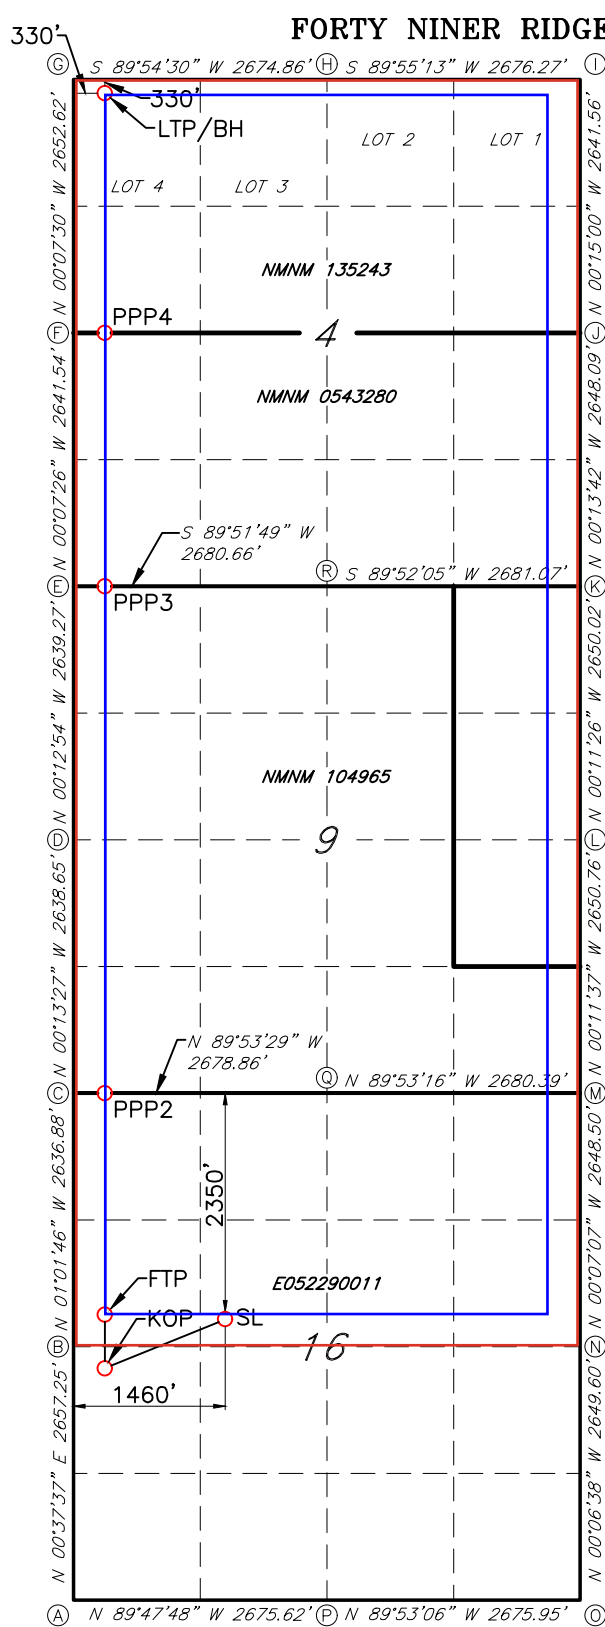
FORTY NINER RIDGE

330'

Ⓖ S 89°54'30" W 2674.86' Ⓗ S 89°55'13" W 2676.27' Ⓘ

330'

LTP/BH

LOT 2 LOT 1

LOT 4 LOT 3

N 00°07'30" W 2652.62'

N 00°15'00" W 2641.56'

NMNM 135243

Ⓕ PPP4

4

Ⓙ

NMNM 0543280

N 00°07'26" W 2641.54'

N 00°13'42" W 2648.09'

S 89°51'49" W 2680.66'

Ⓔ PPP3

Ⓡ S 89°52'05" W 2681.07' Ⓚ

N 00°12'54" W 2639.27'

N 00°11'26" W 2650.02'

NMNM 104965

Ⓓ 9 Ⓛ

N 00°13'27" W 2638.65'

N 00°11'37" W 2650.76'

N 89°53'29" W 2678.86'

Ⓒ PPP2

Ⓠ N 89°53'16" W 2680.39' Ⓜ

2350'

N 01°01'46" W 2636.88'

N 00°07'07" W 2648.50'

FTP

E052290011

KOP SL

Ⓑ 16 Ⓝ

1460'

N 00°37'37" E 2657.25'

N 00°06'38" W 2649.60'

Ⓐ N 89°47'48" W 2675.62' Ⓟ N 89°53'06" W 2675.95' Ⓞ